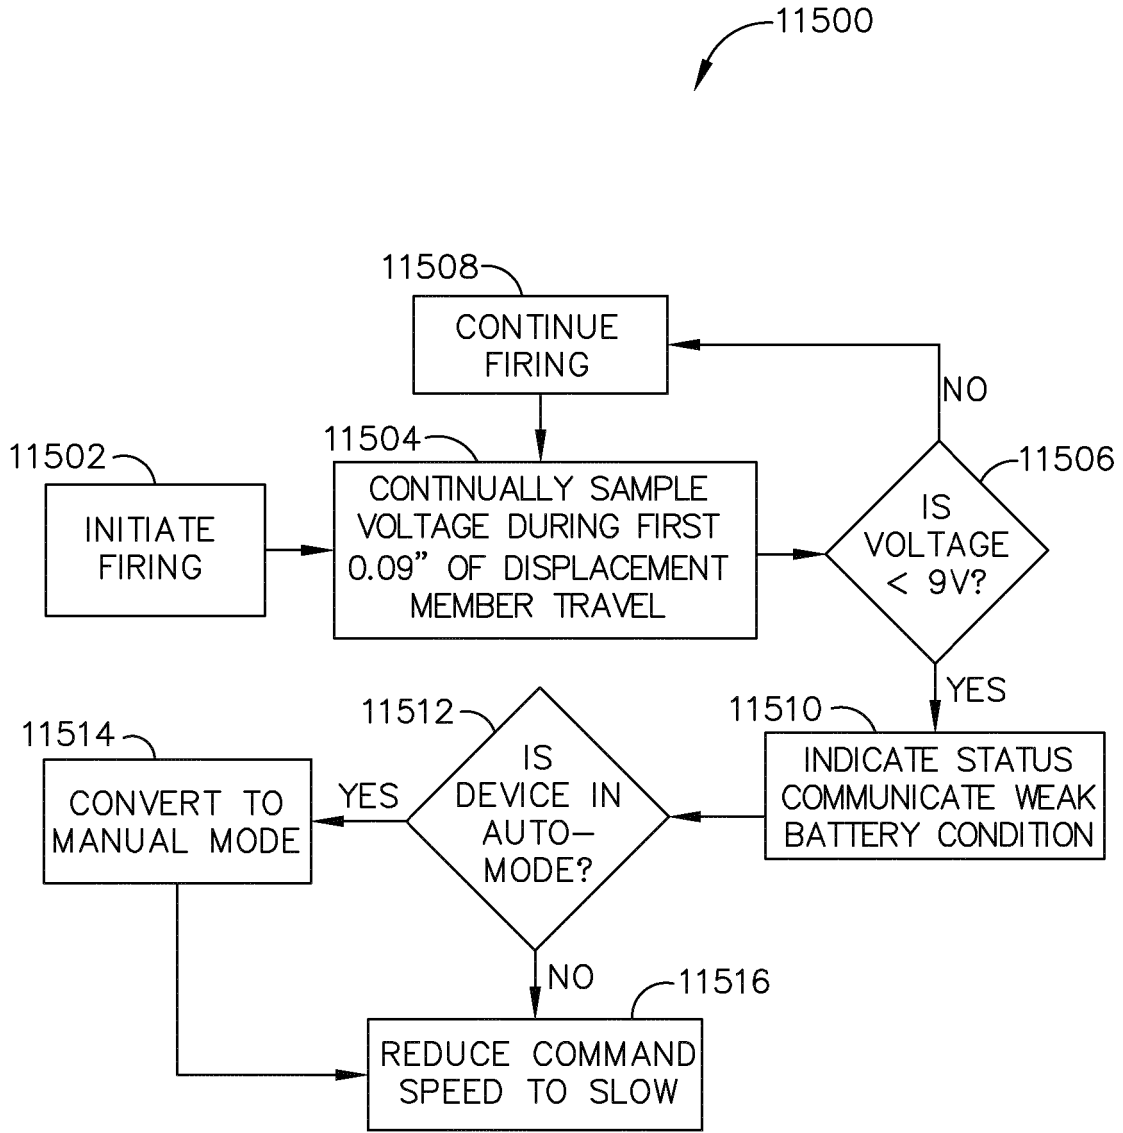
11500

11508

CONTINUE FIRING

NO

11504

11502

11506

INITIATE FIRING

CONTINUALLY SAMPLE VOLTAGE DURING FIRST 0.09" OF DISPLACEMENT MEMBER TRAVEL

IS VOLTAGE < 9V?

YES

11512

11510

11514

IS DEVICE IN AUTO-MODE?

INDICATE STATUS COMMUNICATE WEAK BATTERY CONDITION

CONVERT TO MANUAL MODE

YES

NO

11516

REDUCE COMMAND SPEED TO SLOW